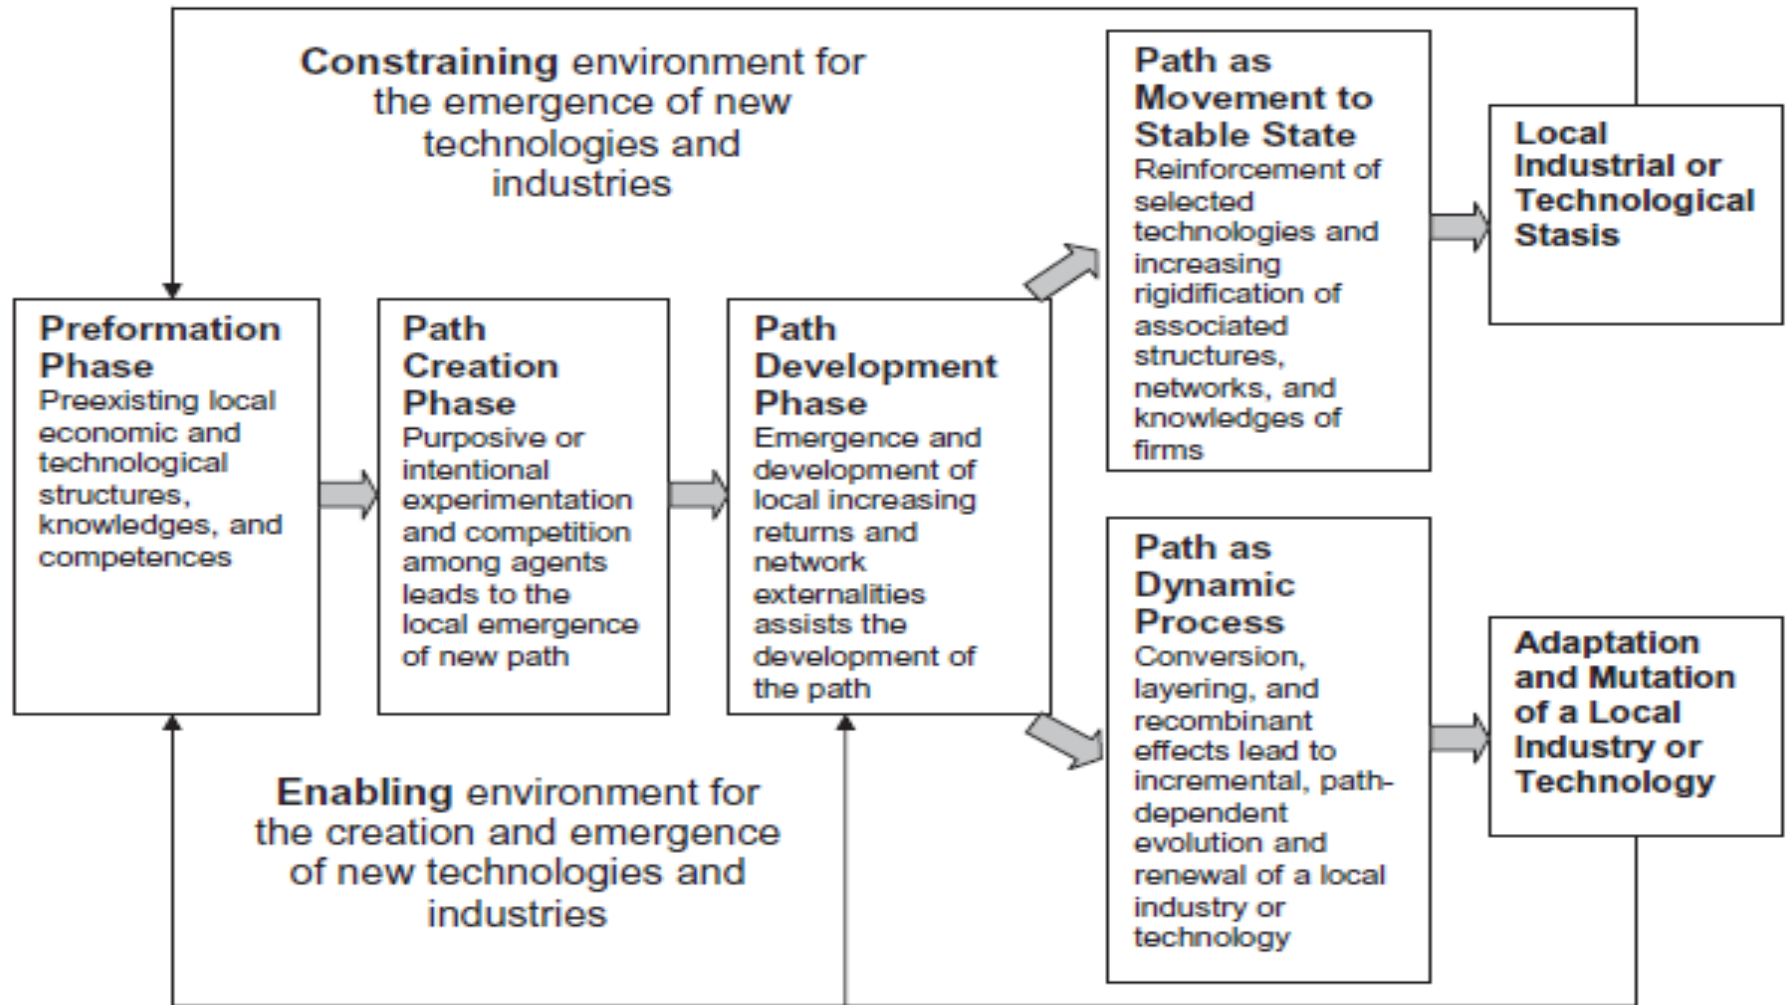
**Constraining** environment for the emergence of new technologies and industries

**Path as Movement to Stable State**
Reinforcement of selected technologies and increasing rigidification of associated structures, networks, and knowledges of firms

**Local Industrial or Technological Stasis**

**Preformation Phase**
Preexisting local economic and technological structures, knowledges, and competences

**Path Creation Phase**
Purposive or intentional experimentation and competition among agents leads to the local emergence of new path

**Path Development Phase**
Emergence and development of local increasing returns and network externalities assists the development of the path

**Path as Dynamic Process**
Conversion, layering, and recombinant effects lead to incremental, path-dependent evolution and renewal of a local industry or technology

**Adaptation and Mutation of a Local Industry or Technology**

**Enabling** environment for the creation and emergence of new technologies and industries